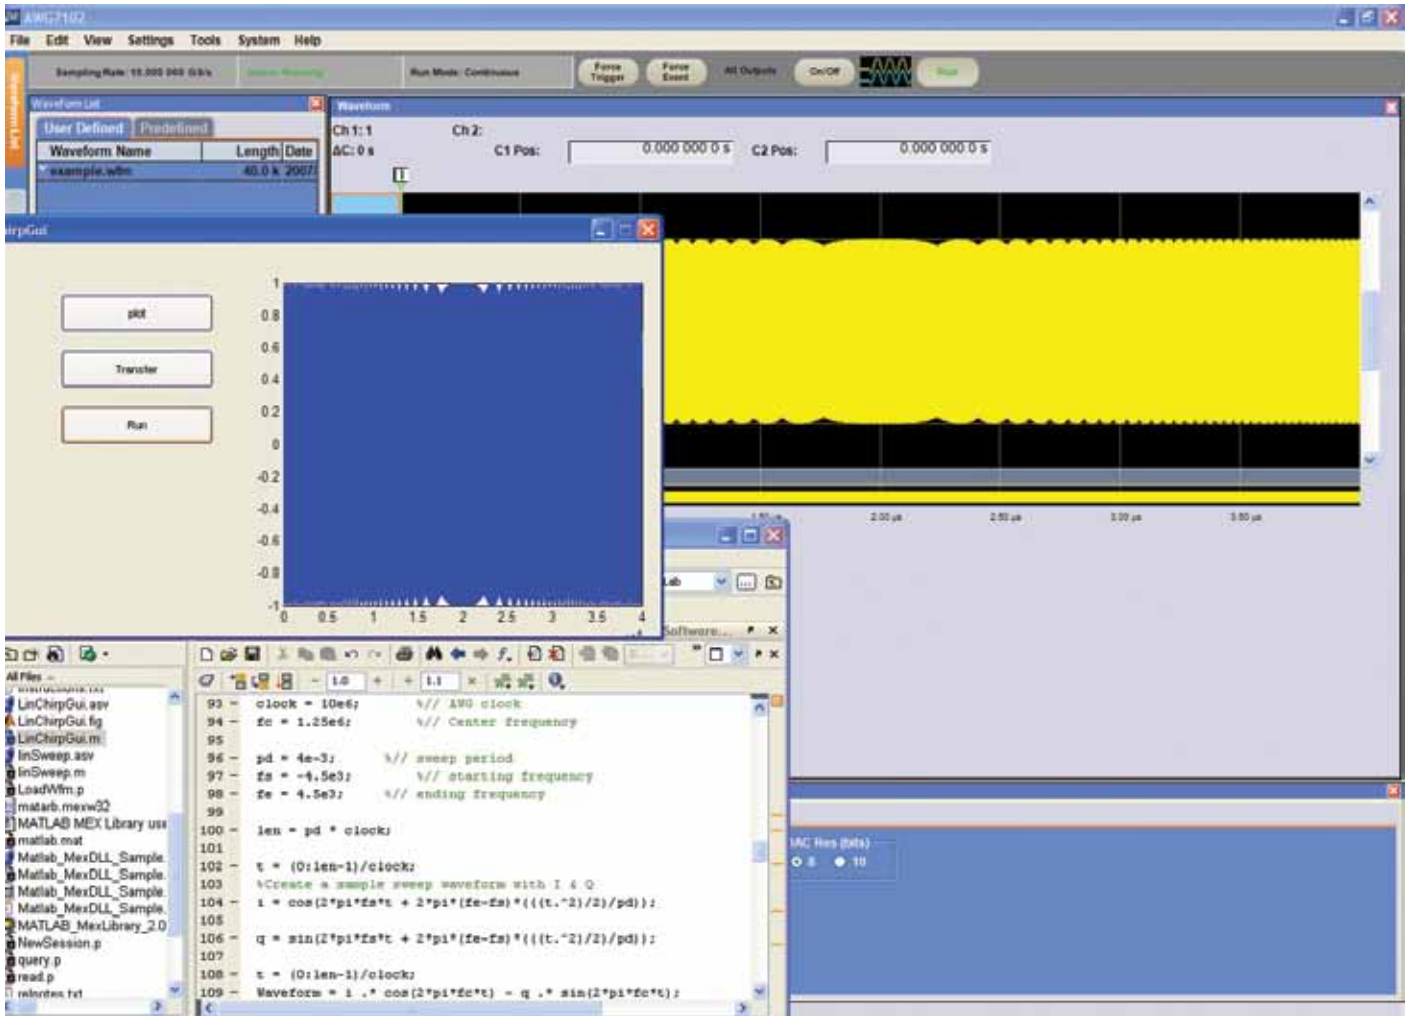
AWG7102

File Edit View Settings Tools System Help

Sampling Rate: 10.000 000 GS/s

Run Mode: Continuous

Force Trigger

Force Event

All Outputs

On/Off

Run

Waveform List

User Defined Predefined

| Waveform Name | Length | Date |
|---|---|---|
| example.wfm | 40.0 k | 2007 |

Waveform

Ch 1: 1
ΔC: 0 s

Ch 2:

C1 Pos: 0.000 000 0 s

C2 Pos: 0.000 000 0 s

irpGui

plot

Transfer

Run

1
0.8
0.6
0.4
0.2
0
-0.2
-0.4
-0.6
-0.8
-1
0 0.5 1 1.5 2 2.5 3 3.5 4

2.00 µs 2.50 µs 3.00 µs 3.50 µs

Software...

All Files

LinChirpGui.asv
LinChirpGui.fig
LinChirpGui.m
linSweep.asv
linSweep.m
LoadWfm.p
matarb.mexw32
MATLAB MEX Library use
matlab.mat
Matlab_MexDLL_Sample
Matlab_MexDLL_Sample
Matlab_MexDLL_Sample
Matlab_MexDLL_Sample
MATLAB_MexLibrary_2.0
NewSession.p
query.p
read.p
relnotes.txt

1.0 1.1

93 - clock = 10e6; %// AWG clock
94 - fc = 1.25e6; %// Center frequency
95
96 - pd = 4e-3; %// sweep period
97 - fs = -4.5e3; %// starting frequency
98 - fe = 4.5e3; %// ending frequency
99
100 - len = pd * clock;
101
102 - t = (0:len-1)/clock;
103 %Create a sample sweep waveform with I & Q
104 - i = cos(2*pi*fs*t + 2*pi*(fe-fs)*(((t.^2)/2)/pd));
105
106 - q = sin(2*pi*fs*t + 2*pi*(fe-fs)*(((t.^2)/2)/pd));
107
108 - t = (0:len-1)/clock;
109 - Waveform = i .* cos(2*pi*fc*t) - q .* sin(2*pi*fc*t);

AC Res (bits)
8 10